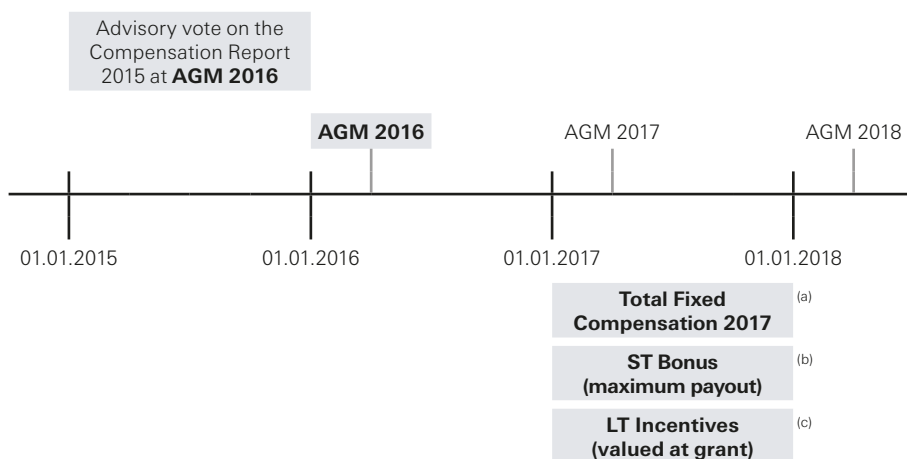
Advisory vote on the Compensation Report 2015 at **AGM 2016**

**AGM 2016**

AGM 2017

AGM 2018

01.01.2015

01.01.2016

01.01.2017

01.01.2018

**Total Fixed Compensation 2017** (a)

**ST Bonus (maximum payout)** (b)

**LT Incentives (valued at grant)** (c)